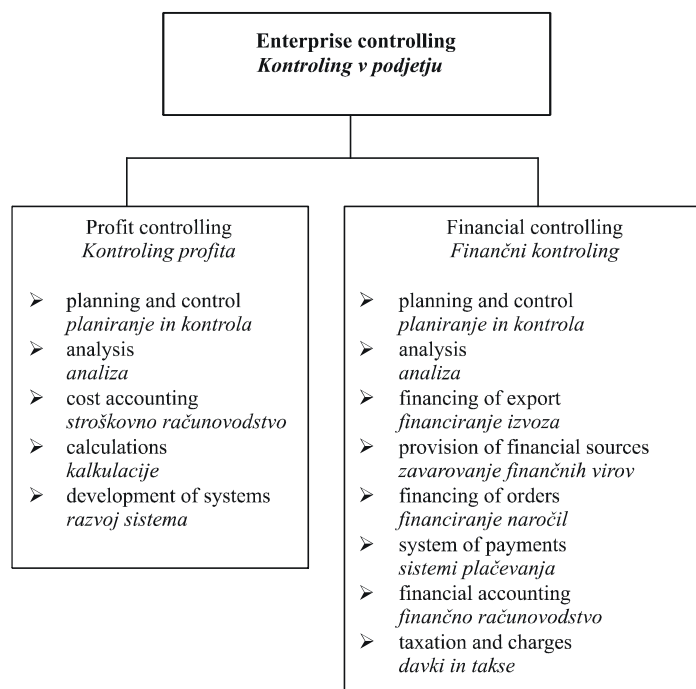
Enterprise controlling
*Kontroling v podjetju*

Profit controlling
*Kontroling profita*

- planning and control
  *planiranje in kontrola*
- analysis
  *analiza*
- cost accounting
  *stroškovno računovodstvo*
- calculations
  *kalkulacije*
- development of systems
  *razvoj sistema*

Financial controlling
*Finančni kontroling*

- planning and control
  *planiranje in kontrola*
- analysis
  *analiza*
- financing of export
  *financiranje izvoza*
- provision of financial sources
  *zavarovanje finančnih virov*
- financing of orders
  *financiranje naročil*
- system of payments
  *sistemi plačevanja*
- financial accounting
  *finančno računovodstvo*
- taxation and charges
  *davki in takse*